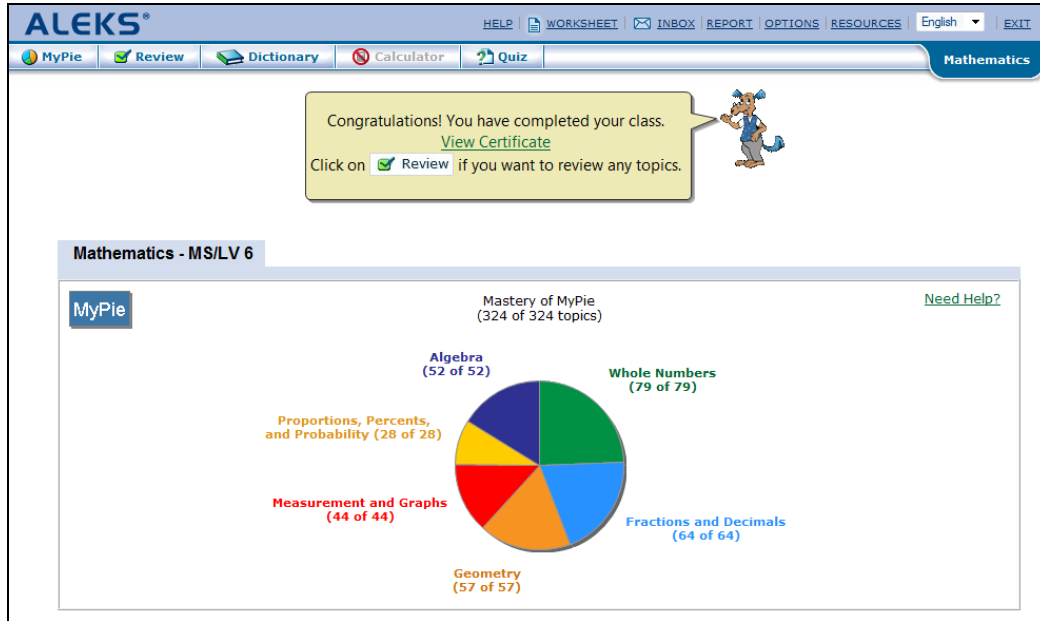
ALEKS®

HELP | WORKSHEET | INBOX | REPORT | OPTIONS | RESOURCES | English | EXIT

MyPie | Review | Dictionary | Calculator | Quiz

Mathematics

Congratulations! You have completed your class.
View Certificate
Click on Review if you want to review any topics.

Mathematics - MS/LV 6

MyPie

Mastery of MyPie
(324 of 324 topics)

Need Help?

Algebra
(52 of 52)

Whole Numbers
(79 of 79)

Proportions, Percents, and Probability (28 of 28)

Measurement and Graphs
(44 of 44)

Fractions and Decimals
(64 of 64)

Geometry
(57 of 57)